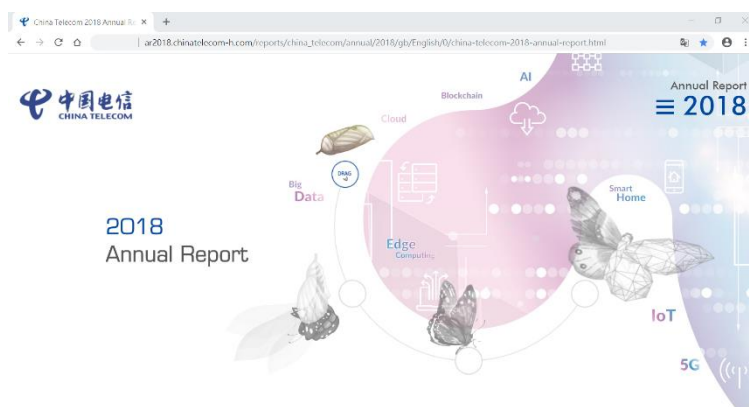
China Telecom 2018 Annual Re ×
+
ar2018.chinatelecom-h.com/reports/china_telecom/annual/2018/gb/English/0/china-telecom-2018-annual-report.html

中国电信
CHINA TELECOM

Annual Report
2018

AI
Blockchain
Cloud
DRAG
Big Data
Smart Home
Edge Computing
IoT
5G

2018
Annual Report